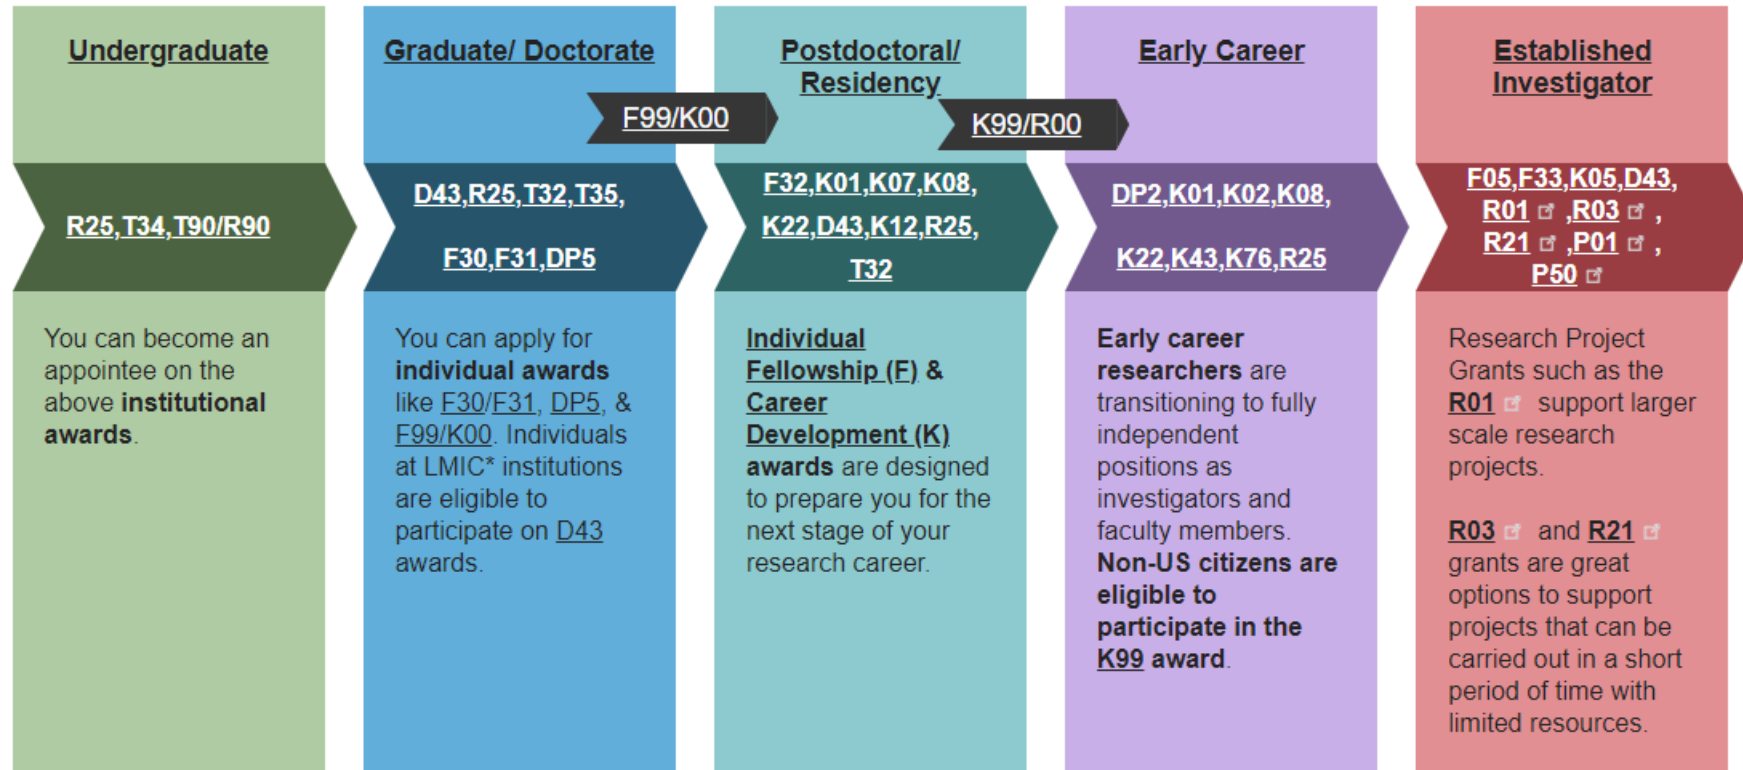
Undergraduate

R25,T34,T90/R90

You can become an appointee on the above institutional awards.

Graduate/ Doctorate

F99/K00

D43,R25,T32,T35,

F30,F31,DP5

You can apply for individual awards like F30/F31, DP5, & F99/K00. Individuals at LMIC* institutions are eligible to participate on D43 awards.

Postdoctoral/ Residency

K99/R00

F32,K01,K07,K08,

K22,D43,K12,R25,

T32

Individual Fellowship (F) & Career Development (K) awards are designed to prepare you for the next stage of your research career.

Early Career

DP2,K01,K02,K08,

K22,K43,K76,R25

Early career researchers are transitioning to fully independent positions as investigators and faculty members. Non-US citizens are eligible to participate in the K99 award.

Established Investigator

F05,F33,K05,D43, R01, R03, R21, P01, P50

Research Project Grants such as the R01 support larger scale research projects.

R03 and R21 grants are great options to support projects that can be carried out in a short period of time with limited resources.